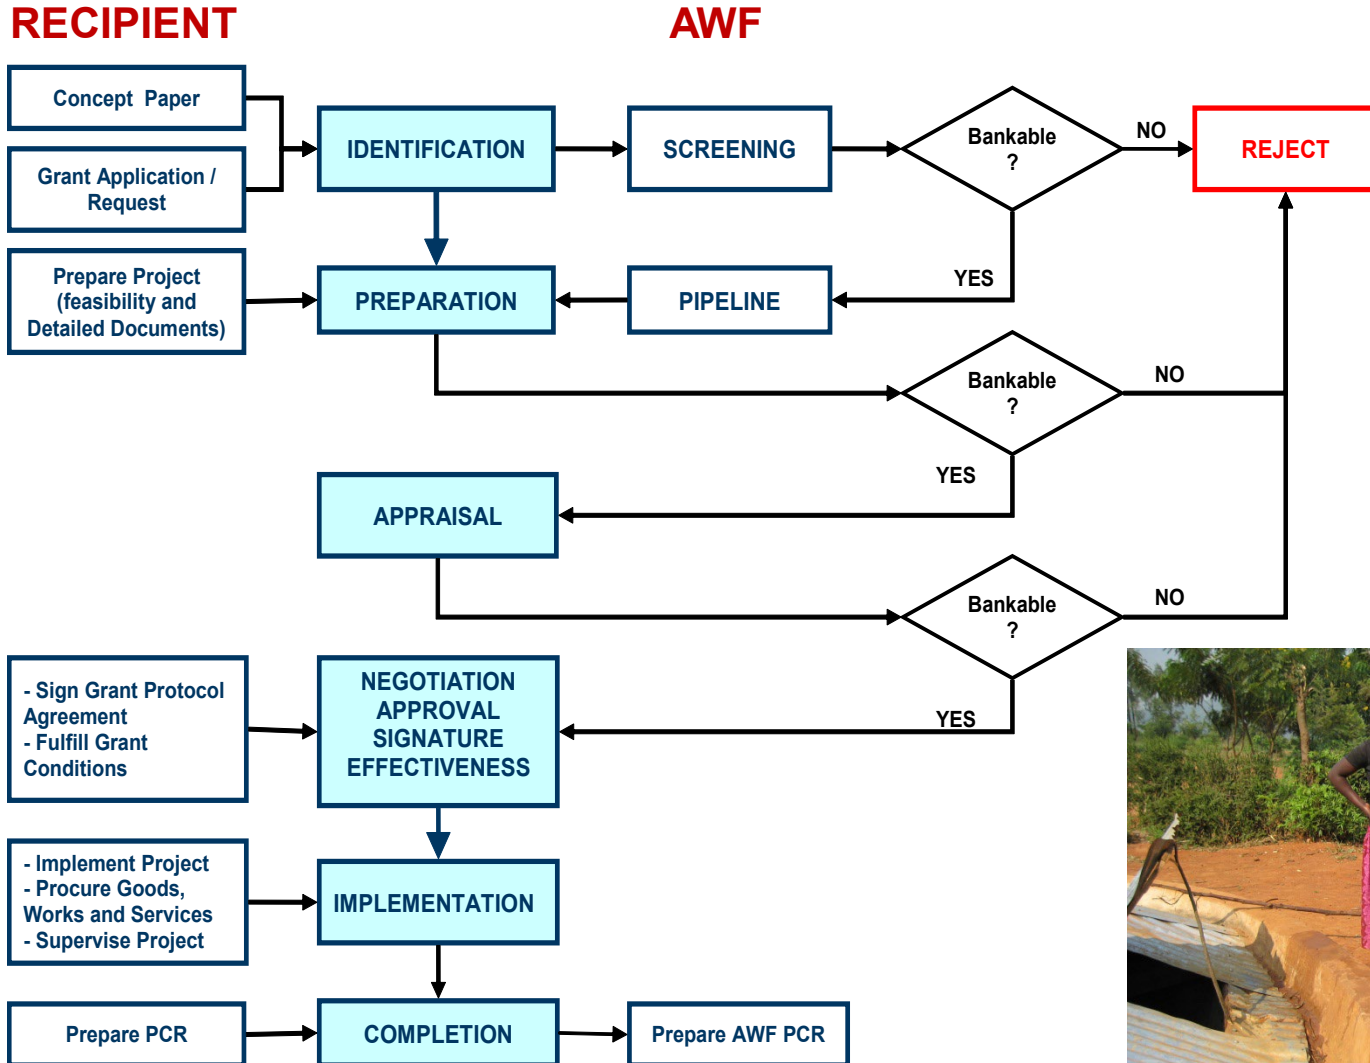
RECIPIENT

AWF

Concept Paper

Grant Application / Request

IDENTIFICATION

SCREENING

Bankable ?

NO

REJECT

YES

Prepare Project (feasibility and Detailed Documents)

PREPARATION

PIPELINE

Bankable ?

NO

YES

APPRAISAL

Bankable ?

NO

- Sign Grant Protocol Agreement
- Fulfill Grant Conditions

NEGOTIATION APPROVAL SIGNATURE EFFECTIVENESS

YES

- Implement Project
- Procure Goods, Works and Services
- Supervise Project

IMPLEMENTATION

Prepare PCR

COMPLETION

Prepare AWF PCR